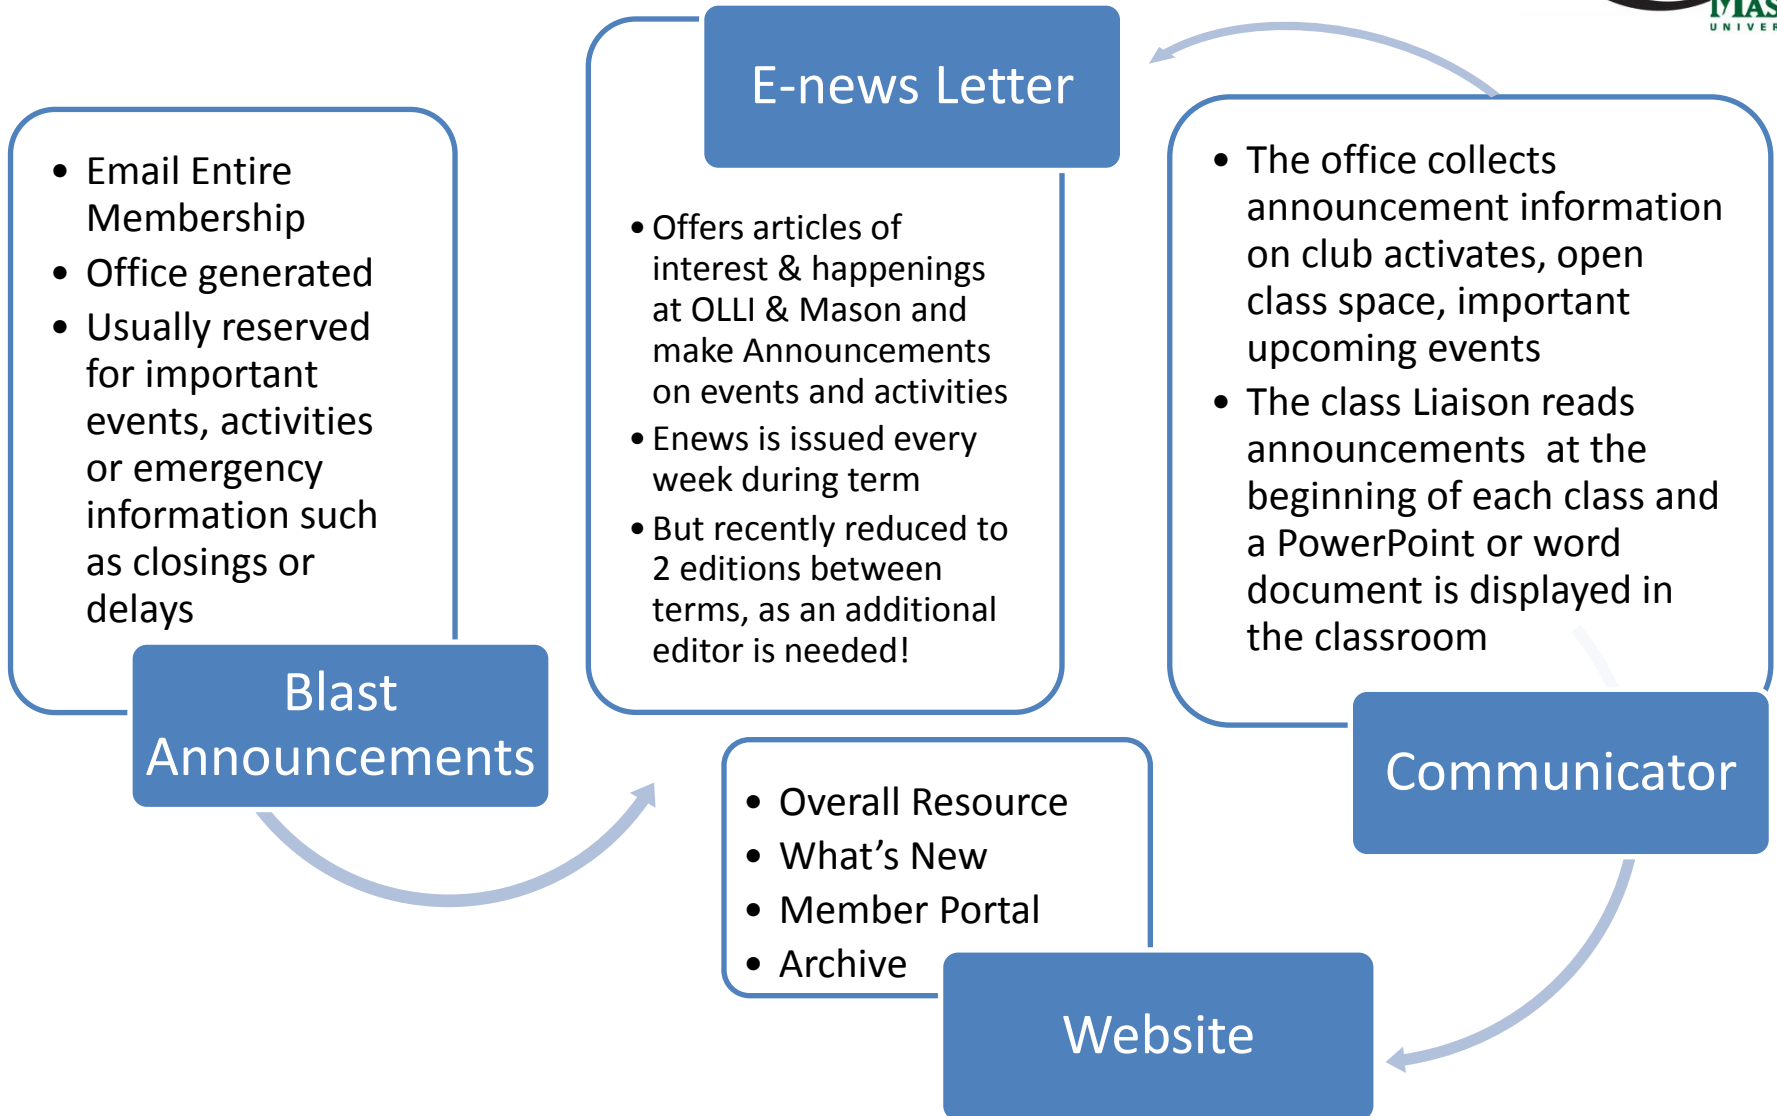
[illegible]
UNIVER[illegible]

E-news Letter

- Offers articles of interest & happenings at OLLI & Mason and make Announcements on events and activities
- Enews is issued every week during term
- But recently reduced to 2 editions between terms, as an additional editor is needed!

- Email Entire Membership
- Office generated
- Usually reserved for important events, activities or emergency information such as closings or delays

Blast Announcements

- The office collects announcement information on club activates, open class space, important upcoming events
- The class Liaison reads announcements at the beginning of each class and a PowerPoint or word document is displayed in the classroom

Communicator

- Overall Resource
- What's New
- Member Portal
- Archive

Website